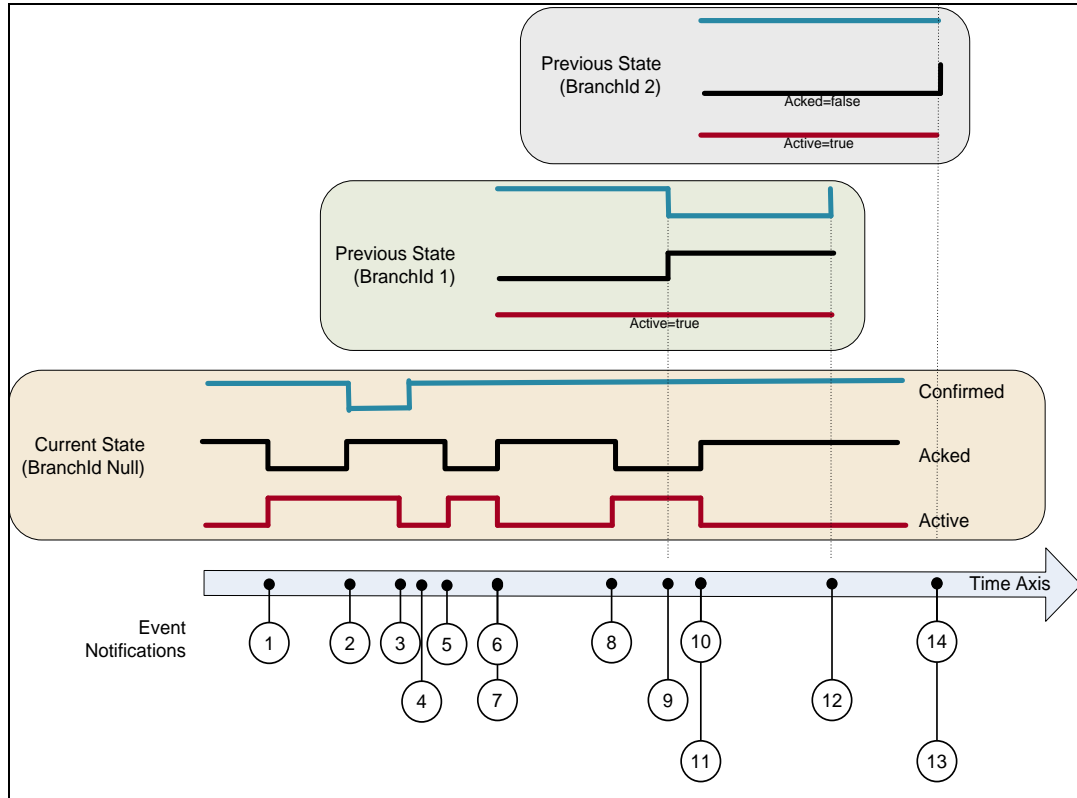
Previous State
(BranchId 2)

Acked=false

Active=true

Previous State
(BranchId 1)

Active=true

Confirmed

Current State
(BranchId Null)

Acked

Active

Time Axis

Event
Notifications

1
2
3
4
5
6
7
8
9
10
11
12
14
13